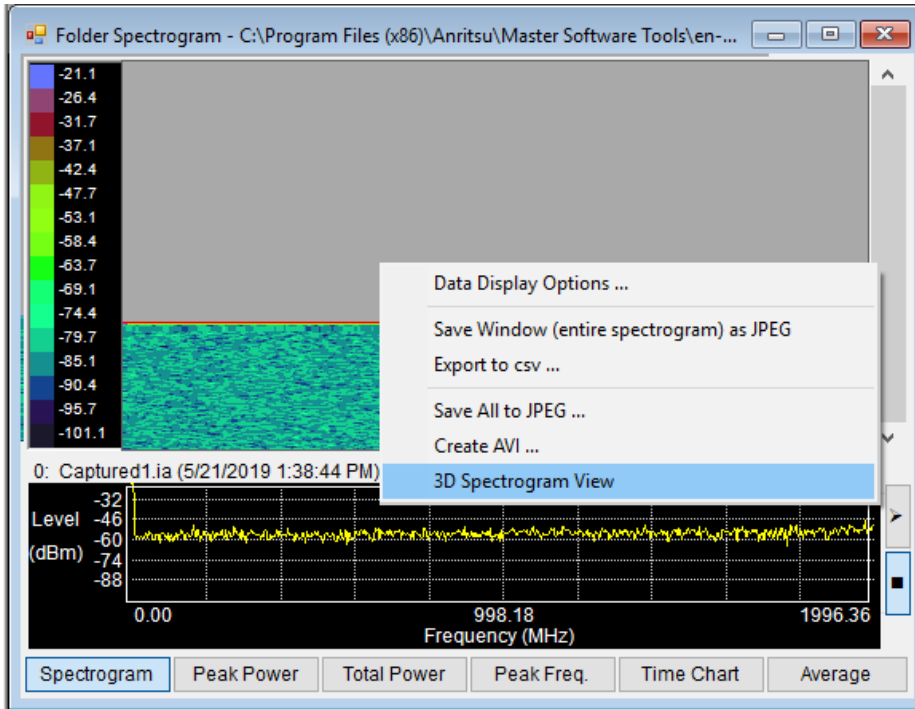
Folder Spectrogram - C:\Program Files (x86)\Anritsu\Master Software Tools\en-...

-21.1
-26.4
-31.7
-37.1
-42.4
-47.7
-53.1
-58.4
-63.7
-69.1
-74.4
-79.7
-85.1
-90.4
-95.7
-101.1

Data Display Options ...

Save Window (entire spectrogram) as JPEG
Export to csv ...

Save All to JPEG ...
Create AVI ...
3D Spectrogram View

0: Captured1.ia (5/21/2019 1:38:44 PM)

Level
(dBm)
-32
-46
-60
-74
-88

0.00
998.18
1996.36
Frequency (MHz)

Spectrogram | Peak Power | Total Power | Peak Freq. | Time Chart | Average